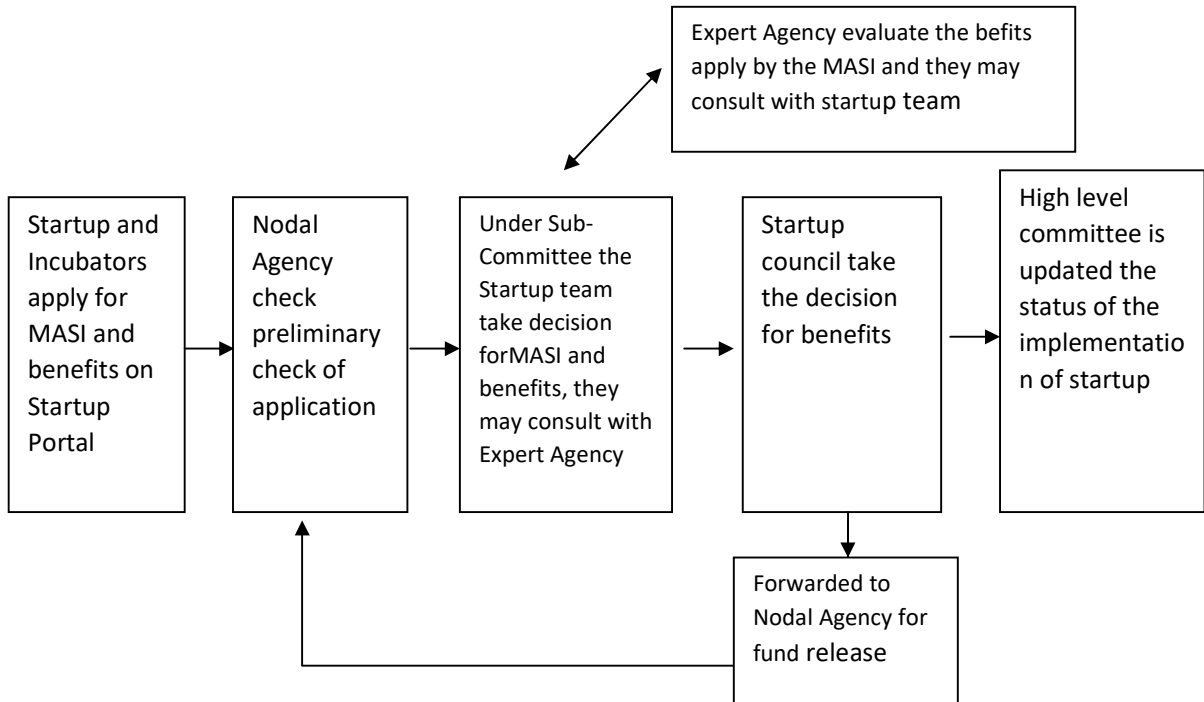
Expert Agency evaluate the befits apply by the MASI and they may consult with startup team

Startup and Incubators apply for MASI and benefits on Startup Portal

Nodal Agency check preliminary check of application

Under Sub-Committee the Startup team take decision forMASI and benefits, they may consult with Expert Agency

Startup council take the decision for benefits

High level committee is updated the status of the implementation of startup

Forwarded to Nodal Agency for fund release